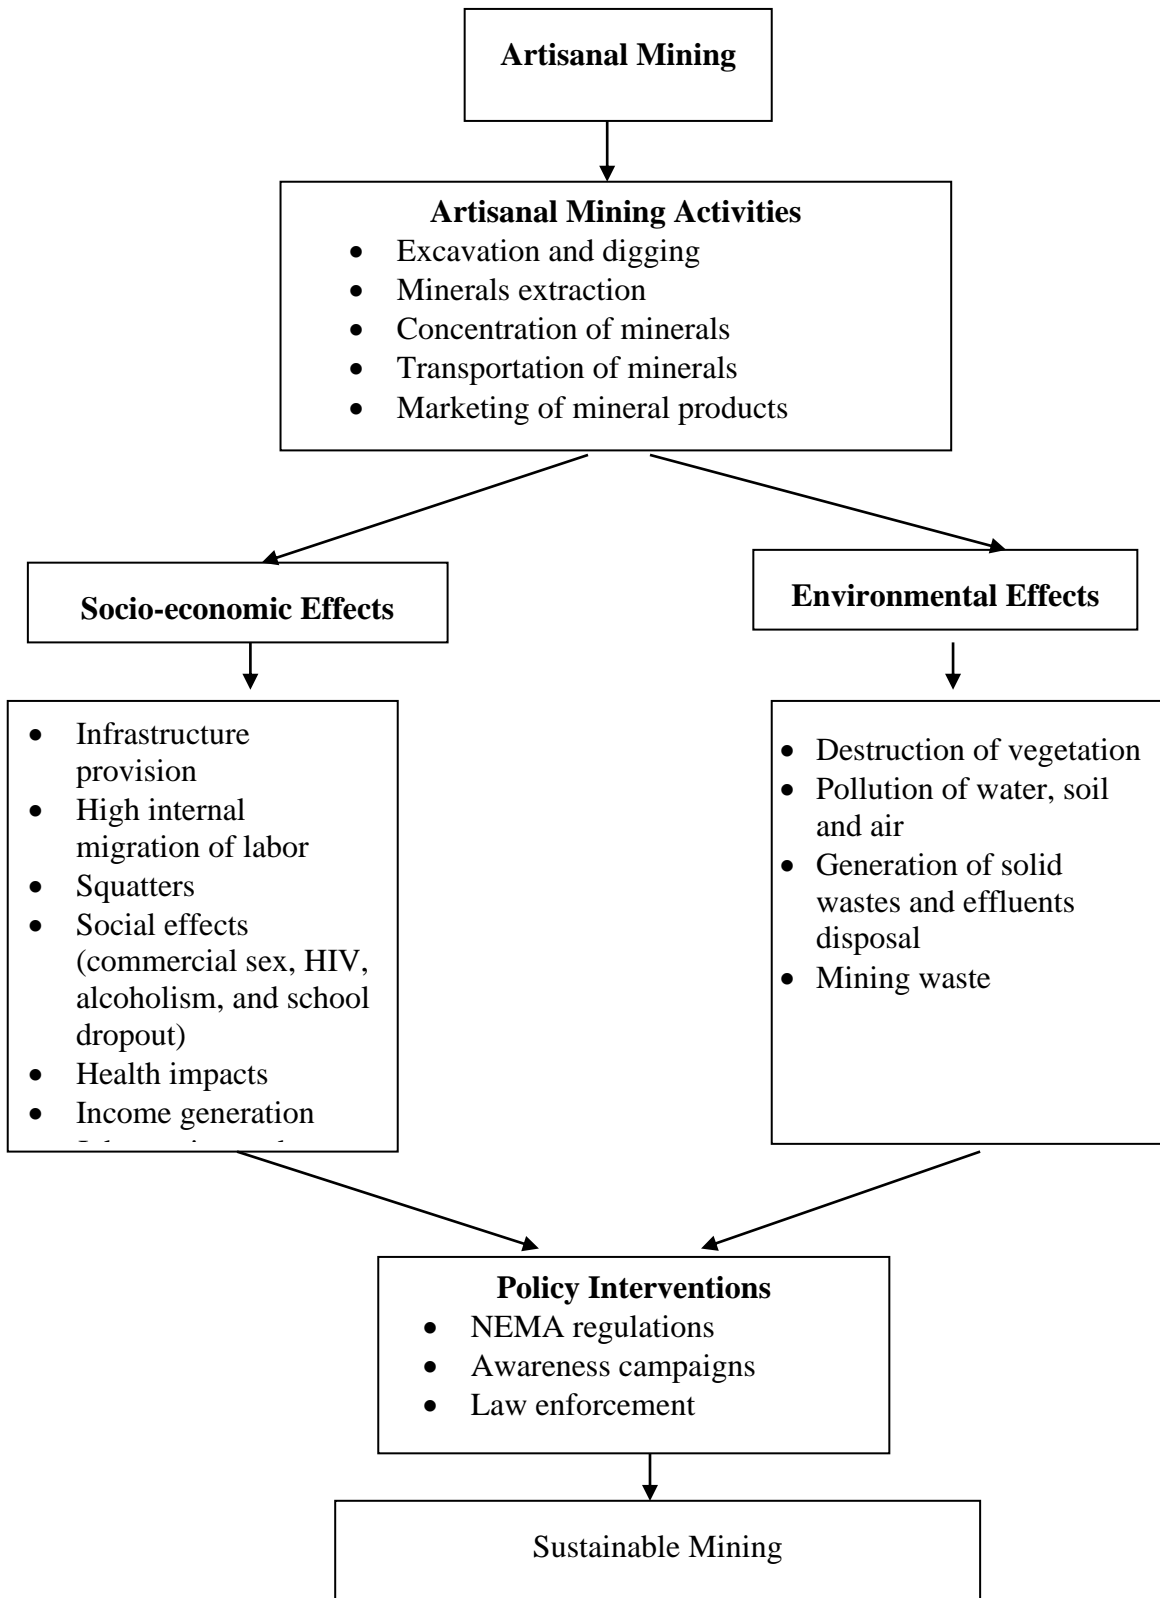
**Artisanal Mining**

**Artisanal Mining Activities**
- Excavation and digging
- Minerals extraction
- Concentration of minerals
- Transportation of minerals
- Marketing of mineral products

**Socio-economic Effects**

- Infrastructure provision
- High internal migration of labor
- Squatters
- Social effects (commercial sex, HIV, alcoholism, and school dropout)
- Health impacts
- Income generation
- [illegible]

**Environmental Effects**

- Destruction of vegetation
- Pollution of water, soil and air
- Generation of solid wastes and effluents disposal
- Mining waste

**Policy Interventions**
- NEMA regulations
- Awareness campaigns
- Law enforcement

Sustainable Mining